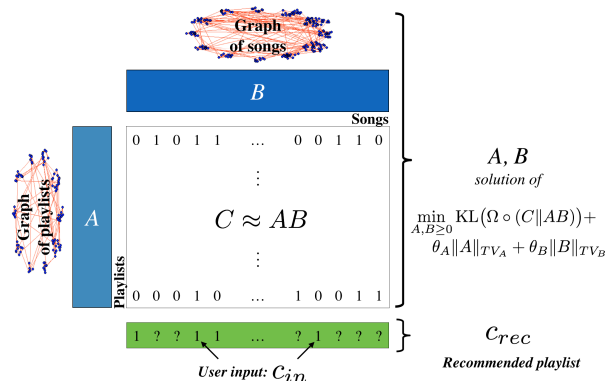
Graph of songs

$B$

Songs

Graph of playlists

$A$

Playlists

0 1 0 1 1 … 0 0 1 1 0

⋮

$C \approx AB$

⋮

0 0 0 1 0 … 1 0 0 1 1

$A, B$

solution of

$\min_{A,B\geq 0} \mathrm{KL}(\Omega \circ (C \| AB)) +$
$\theta_A \|A\|_{TV_A} + \theta_B \|B\|_{TV_B}$

1 ? ? 1 1 … ? 1 ? ? ?

User input: $c_{in}$

$c_{rec}$

Recommended playlist